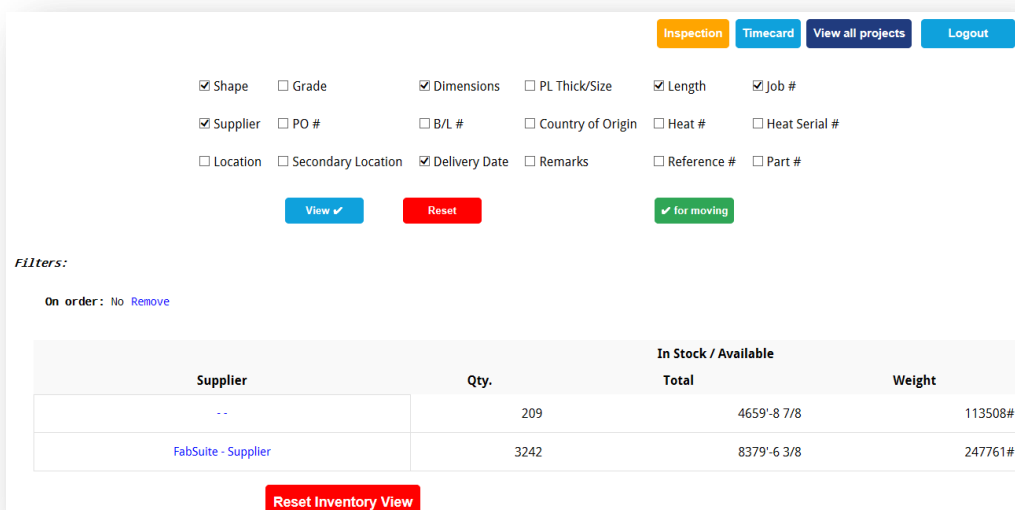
Inspection Timecard View all projects Logout

☑ Shape ☐ Grade ☑ Dimensions ☐ PL Thick/Size ☑ Length ☑ Job #

☑ Supplier ☐ PO # ☐ B/L # ☐ Country of Origin ☐ Heat # ☐ Heat Serial #

☐ Location ☐ Secondary Location ☑ Delivery Date ☐ Remarks ☐ Reference # ☐ Part #

View ✔ Reset ✔ for moving

Filters:

On order: No Remove

| Supplier | Qty. | In Stock / Available Total | Weight |
|---|---|---|---|
| - - | 209 | 4659'-8 7/8 | 113508# |
| FabSuite - Supplier | 3242 | 8379'-6 3/8 | 247761# |

Reset Inventory View